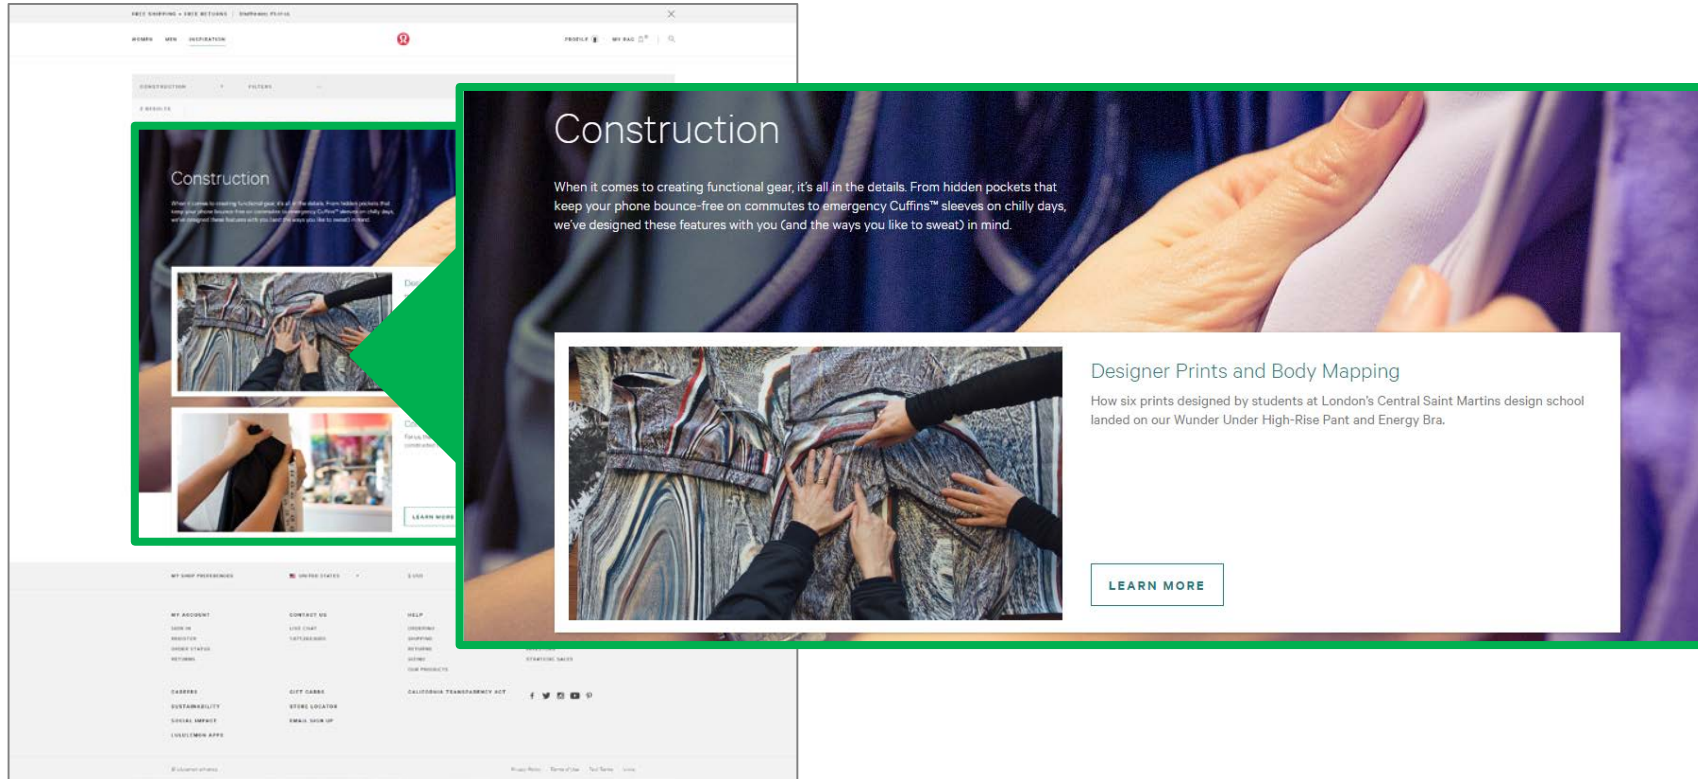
FREE SHIPPING + FREE RETURNS | SHIPPING POLICY

WOMEN MEN INSPIRATION

PROFILE MY BAG

CONSTRUCTION FILTERS

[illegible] RESULTS

Construction

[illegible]

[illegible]

LEARN MORE

Construction

When it comes to creating functional gear, it's all in the details. From hidden pockets that keep your phone bounce-free on commutes to emergency Cuffins™ sleeves on chilly days, we've designed these features with you (and the ways you like to sweat) in mind.

Designer Prints and Body Mapping

How six prints designed by students at London's Central Saint Martins design school landed on our Wunder Under High-Rise Pant and Energy Bra.

LEARN MORE

MY SHOP PREFERENCES UNITED STATES $ USD

MY ACCOUNT CONTACT US HELP

SIGN IN LIVE CHAT ORDERING

REGISTER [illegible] SHIPPING

ORDER STATUS RETURNS

RETURNS SIZING

OUR PRODUCTS

STRATEGIC SALES

CAREERS GIFT CARDS CALIFORNIA TRANSPARENCY ACT

SUSTAINABILITY STORE LOCATOR

SOCIAL IMPACT EMAIL SIGN UP

LULULEMON APPS

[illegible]

Privacy Policy Terms of Use Text Terms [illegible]